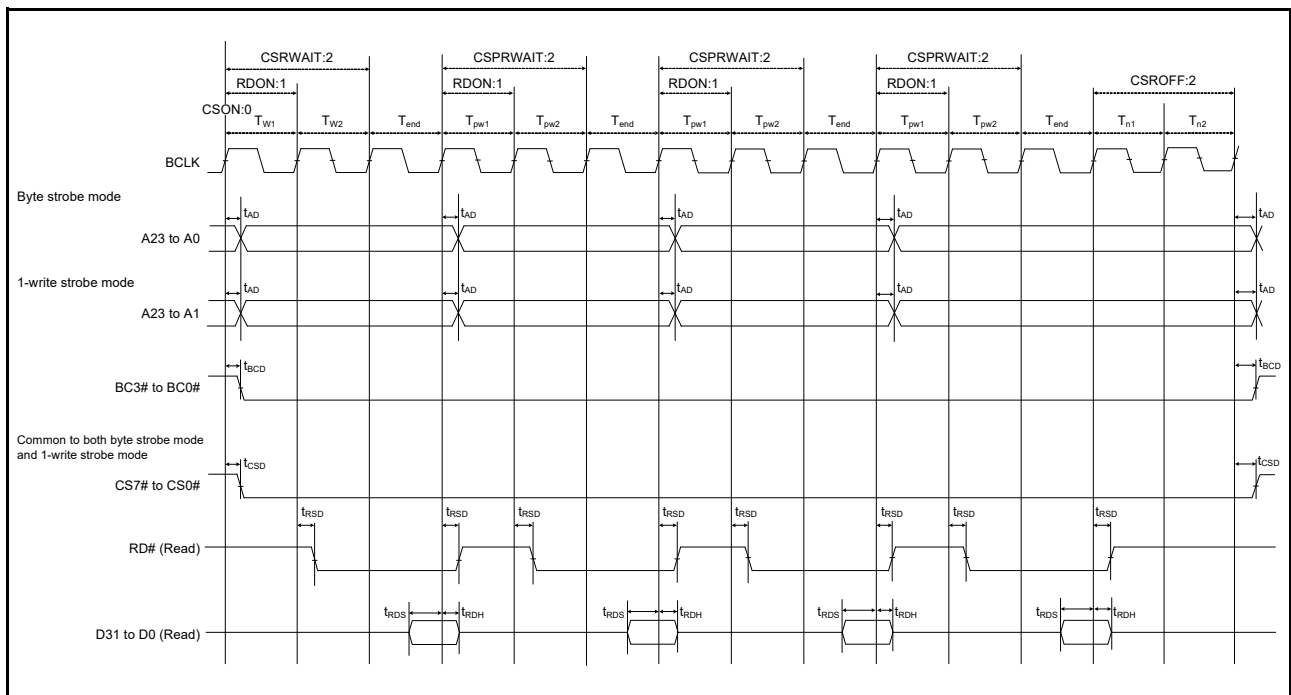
CSRWAIT:2
CSPRWAIT:2
CSPRWAIT:2
CSPRWAIT:2
RDON:1
RDON:1
RDON:1
RDON:1
CSROFF:2
CSON:0
$T_{W1}$ $T_{W2}$ $T_{end}$ $T_{pw1}$ $T_{pw2}$ $T_{end}$ $T_{pw1}$ $T_{pw2}$ $T_{end}$ $T_{pw1}$ $T_{pw2}$ $T_{end}$ $T_{n1}$ $T_{n2}$

BCLK

Byte strobe mode
$t_{AD}$ $t_{AD}$ $t_{AD}$ $t_{AD}$ $t_{AD}$
A23 to A0

1-write strobe mode
$t_{AD}$ $t_{AD}$ $t_{AD}$ $t_{AD}$ $t_{AD}$
A23 to A1

$t_{BCD}$ $t_{BCD}$
BC3# to BC0#

Common to both byte strobe mode and 1-write strobe mode
$t_{CSD}$ $t_{CSD}$
CS7# to CS0#

$t_{RSD}$ $t_{RSD}$ $t_{RSD}$ $t_{RSD}$ $t_{RSD}$ $t_{RSD}$ $t_{RSD}$ $t_{RSD}$
RD# (Read)

$t_{RDS}$ $t_{RDH}$ $t_{RDS}$ $t_{RDH}$ $t_{RDS}$ $t_{RDH}$ $t_{RDS}$ $t_{RDH}$
D31 to D0 (Read)